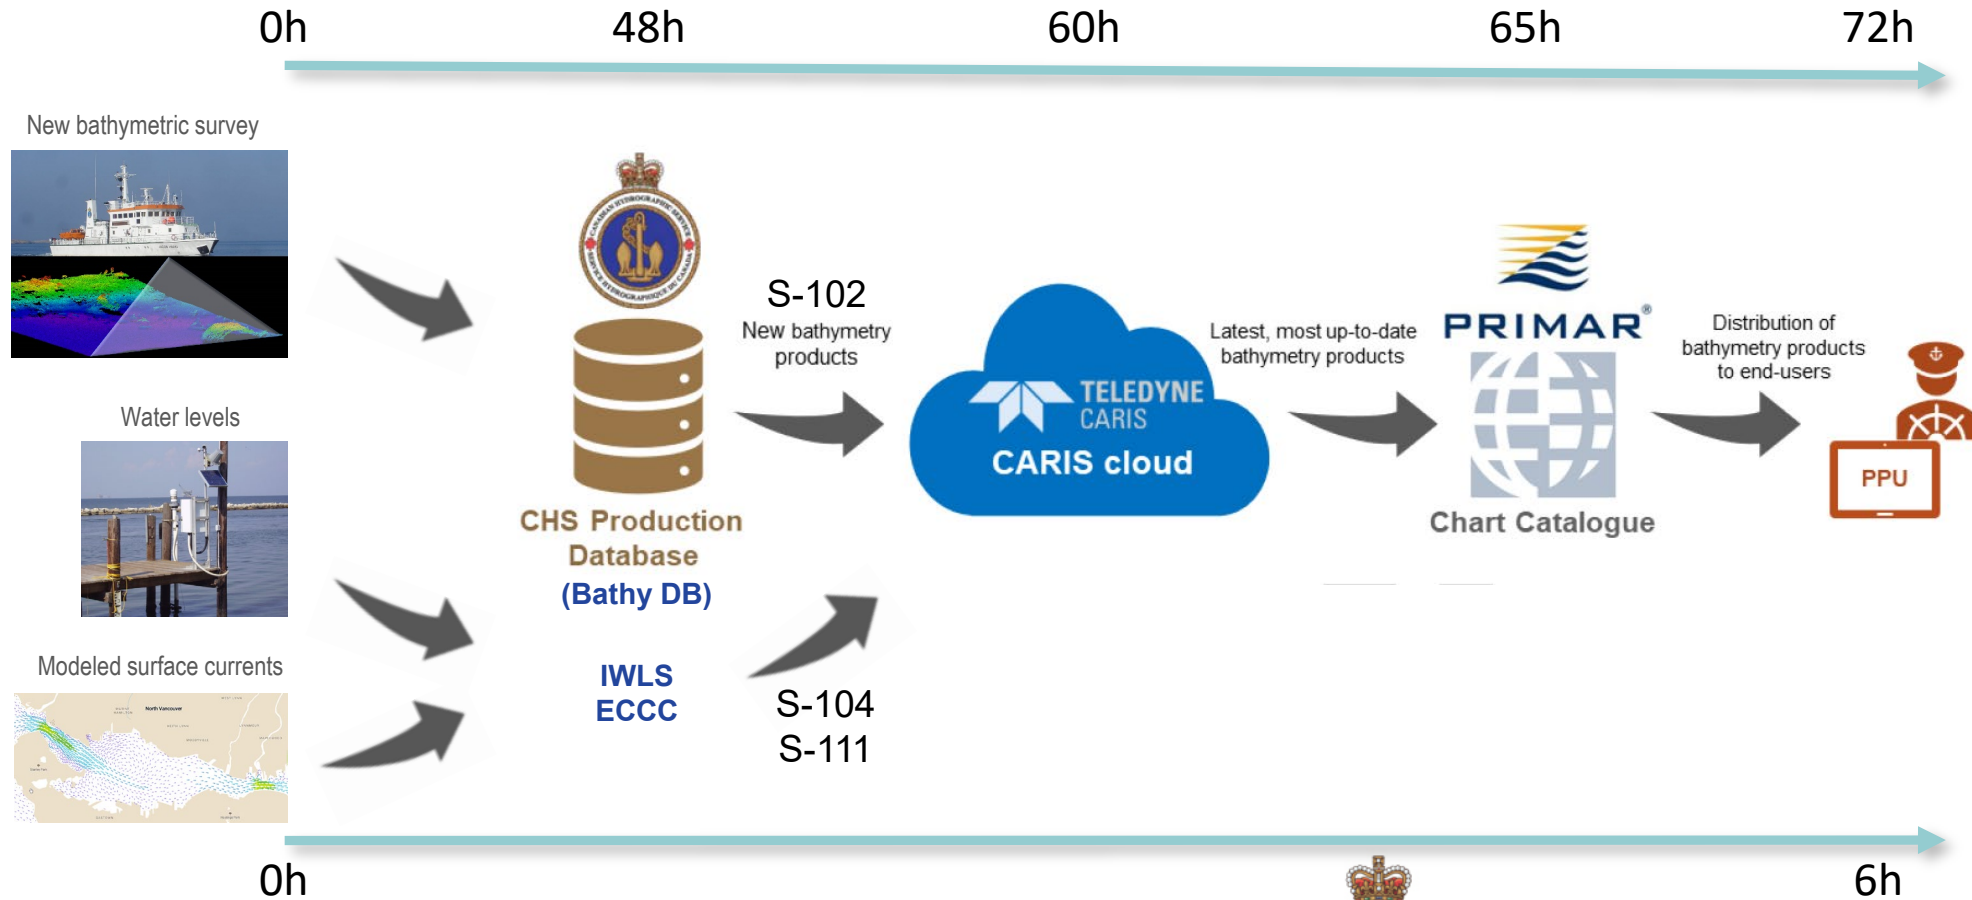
0h 48h 60h 65h 72h

New bathymetric survey

Water levels

Modeled surface currents

CHS Production Database
(Bathy DB)

IWLS
ECCC

S-102
New bathymetry products

S-104
S-111

TELEDYNE CARIS
CARIS cloud

Latest, most up-to-date bathymetry products

PRIMAR®

Chart Catalogue

Distribution of bathymetry products to end-users

PPU

0h 6h